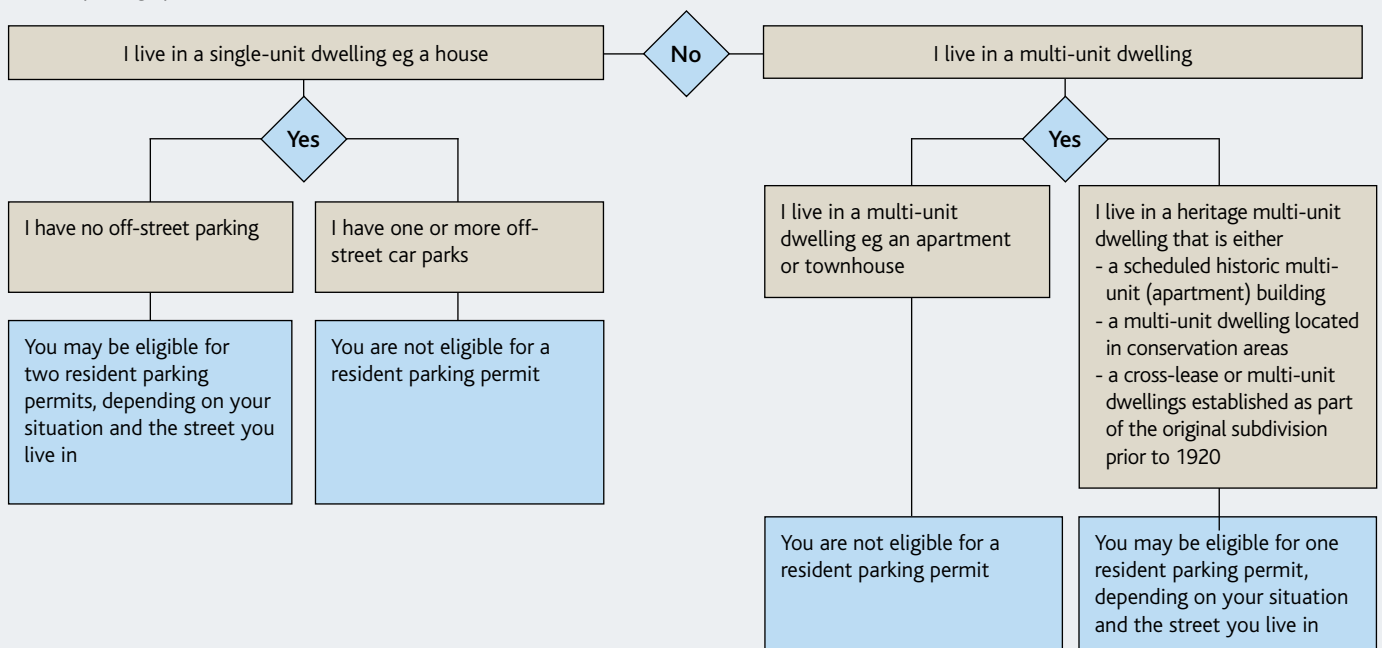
I live in a single-unit dwelling eg a house

No

I live in a multi-unit dwelling

Yes

I have no off-street parking

I have one or more off-street car parks

You may be eligible for two resident parking permits, depending on your situation and the street you live in

You are not eligible for a resident parking permit

Yes

I live in a multi-unit dwelling eg an apartment or townhouse

I live in a heritage multi-unit dwelling that is either
- a scheduled historic multi-unit (apartment) building
- a multi-unit dwelling located in conservation areas
- a cross-lease or multi-unit dwellings established as part of the original subdivision prior to 1920

You are not eligible for a resident parking permit

You may be eligible for one resident parking permit, depending on your situation and the street you live in